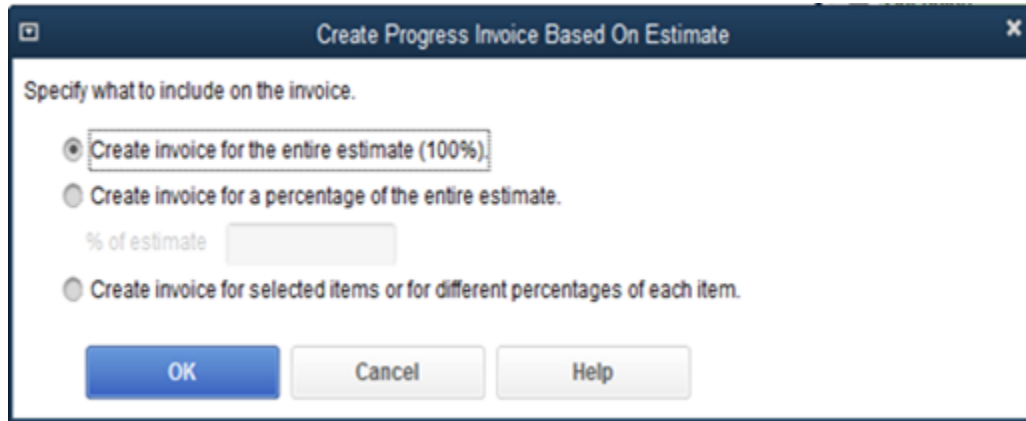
Create Progress Invoice Based On Estimate

Specify what to include on the invoice.

Create invoice for the entire estimate (100%).

Create invoice for a percentage of the entire estimate.

% of estimate

Create invoice for selected items or for different percentages of each item.

OK

Cancel

Help